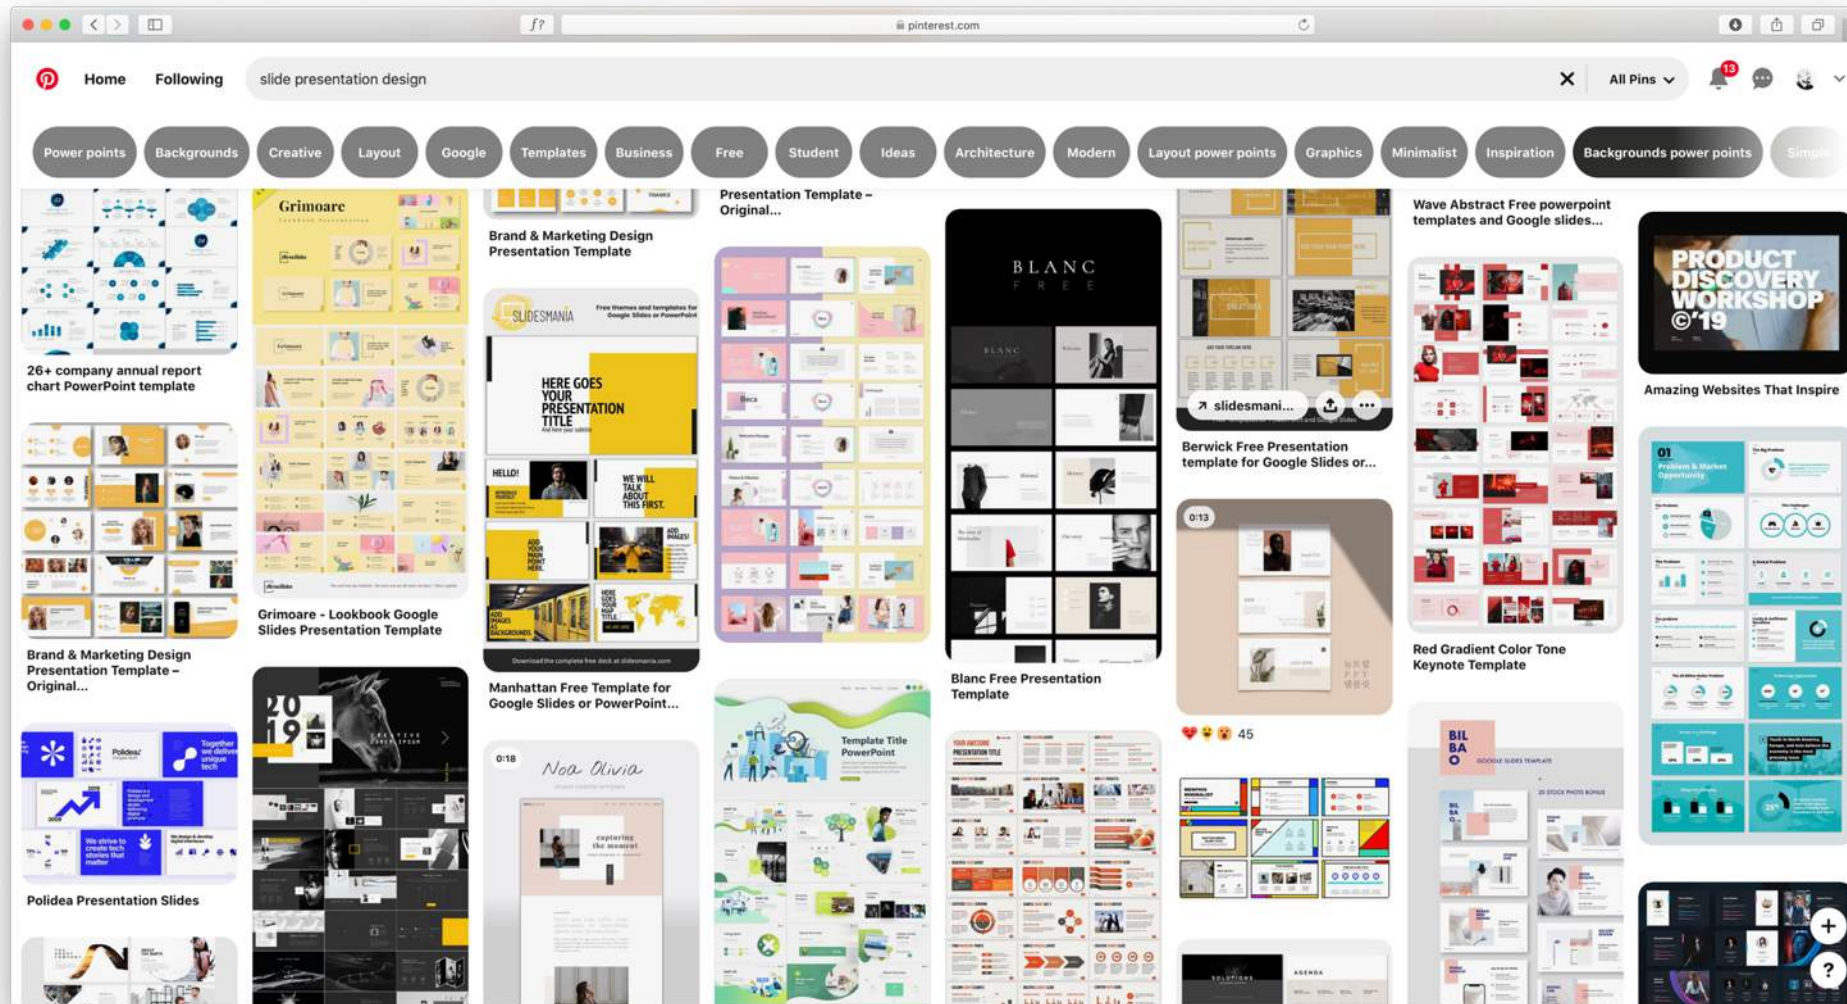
pinterest.com

Home Following slide presentation design All Pins 13

Power points Backgrounds Creative Layout Google Templates Business Free Student Ideas Architecture Modern Layout power points Graphics Minimalist Inspiration Backgrounds power points Simple

26+ company annual report chart PowerPoint template

Brand & Marketing Design Presentation Template – Original...

Polidea Presentation Slides

Grimoare

Grimoare - Lookbook Google Slides Presentation Template

Brand & Marketing Design Presentation Template

SLIDESMANIA

HERE GOES YOUR PRESENTATION TITLE

HELLO!

WE WILL TALK ABOUT THIS FIRST.

Manhattan Free Template for Google Slides or PowerPoint...

0:18

Noa Olivia

Presentation Template – Original...

Template Title PowerPoint

BLANC FREE

Blanc Free Presentation Template

slidesmani...

Berwick Free Presentation template for Google Slides or...

0:13

45

Wave Abstract Free powerpoint templates and Google slides...

Red Gradient Color Tone Keynote Template

BIL BA O

PRODUCT DISCOVERY WORKSHOP ©'19

Amazing Websites That Inspire

01

?